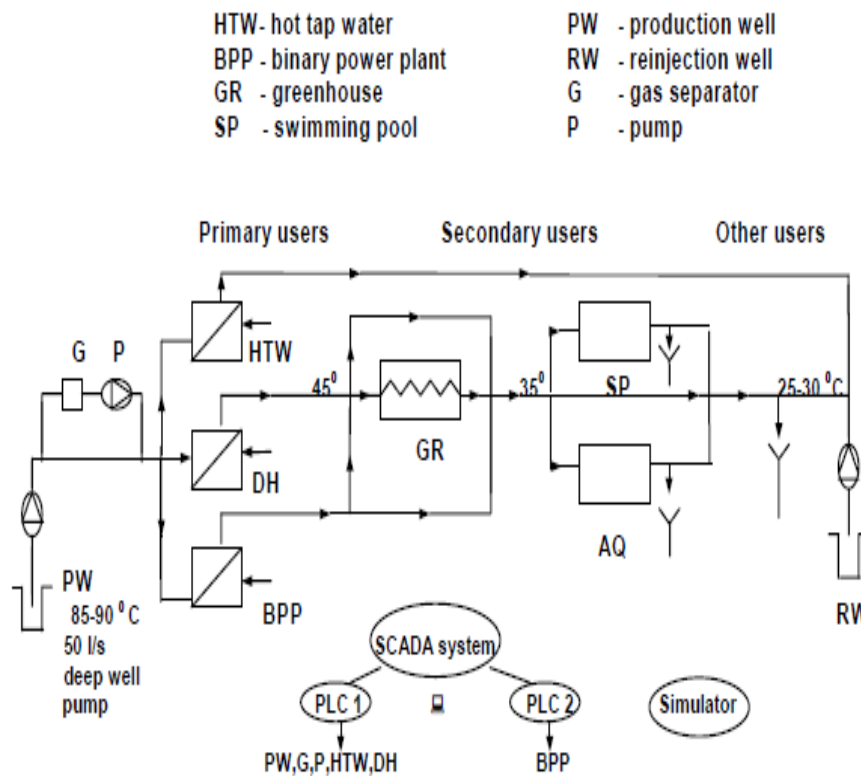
HTW- hot tap water
BPP - binary power plant
GR - greenhouse
SP - swimming pool

PW - production well
RW - reinjection well
G - gas separator
P - pump

Primary users
Secondary users
Other users

G P
HTW
45$^0$
35$^0$
SP
25-30 $^0$C
GR
DH
AQ
PW
85-90 $^0$C
50 l/s
deep well pump
BPP
RW

SCADA system
PLC 1
PLC 2
Simulator
PW,G,P,HTW,DH
BPP